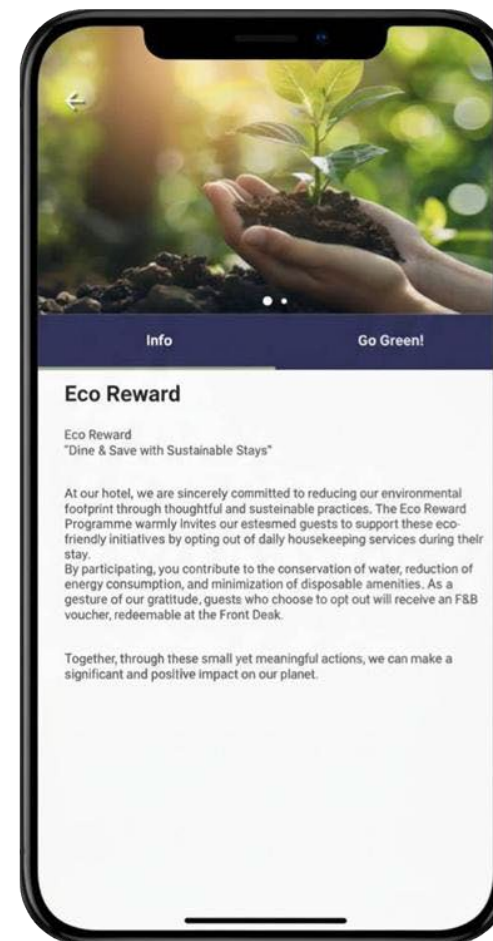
Info

Go Green!

Eco Reward

Eco Reward
"Dine & Save with Sustainable Stays"

At our hotel, we are sincerely committed to reducing our environmental footprint through thoughtful and susteinable practices. The Eco Reward Programme warmly invites our estesmed guests to support these eco-friendly initiatives by opting out of daily housekeeping services during their stay.
By participating, you contribute to the conservation of water, reduction of energy consumption, and minimization of disposable amenities. As a gesture of our gratitude, guests who choose to opt out will receive an F&B voucher, redeemable at the Front Desk.

Together, through these small yet meaningful actions, we can make a significant and positive impact on our planet.